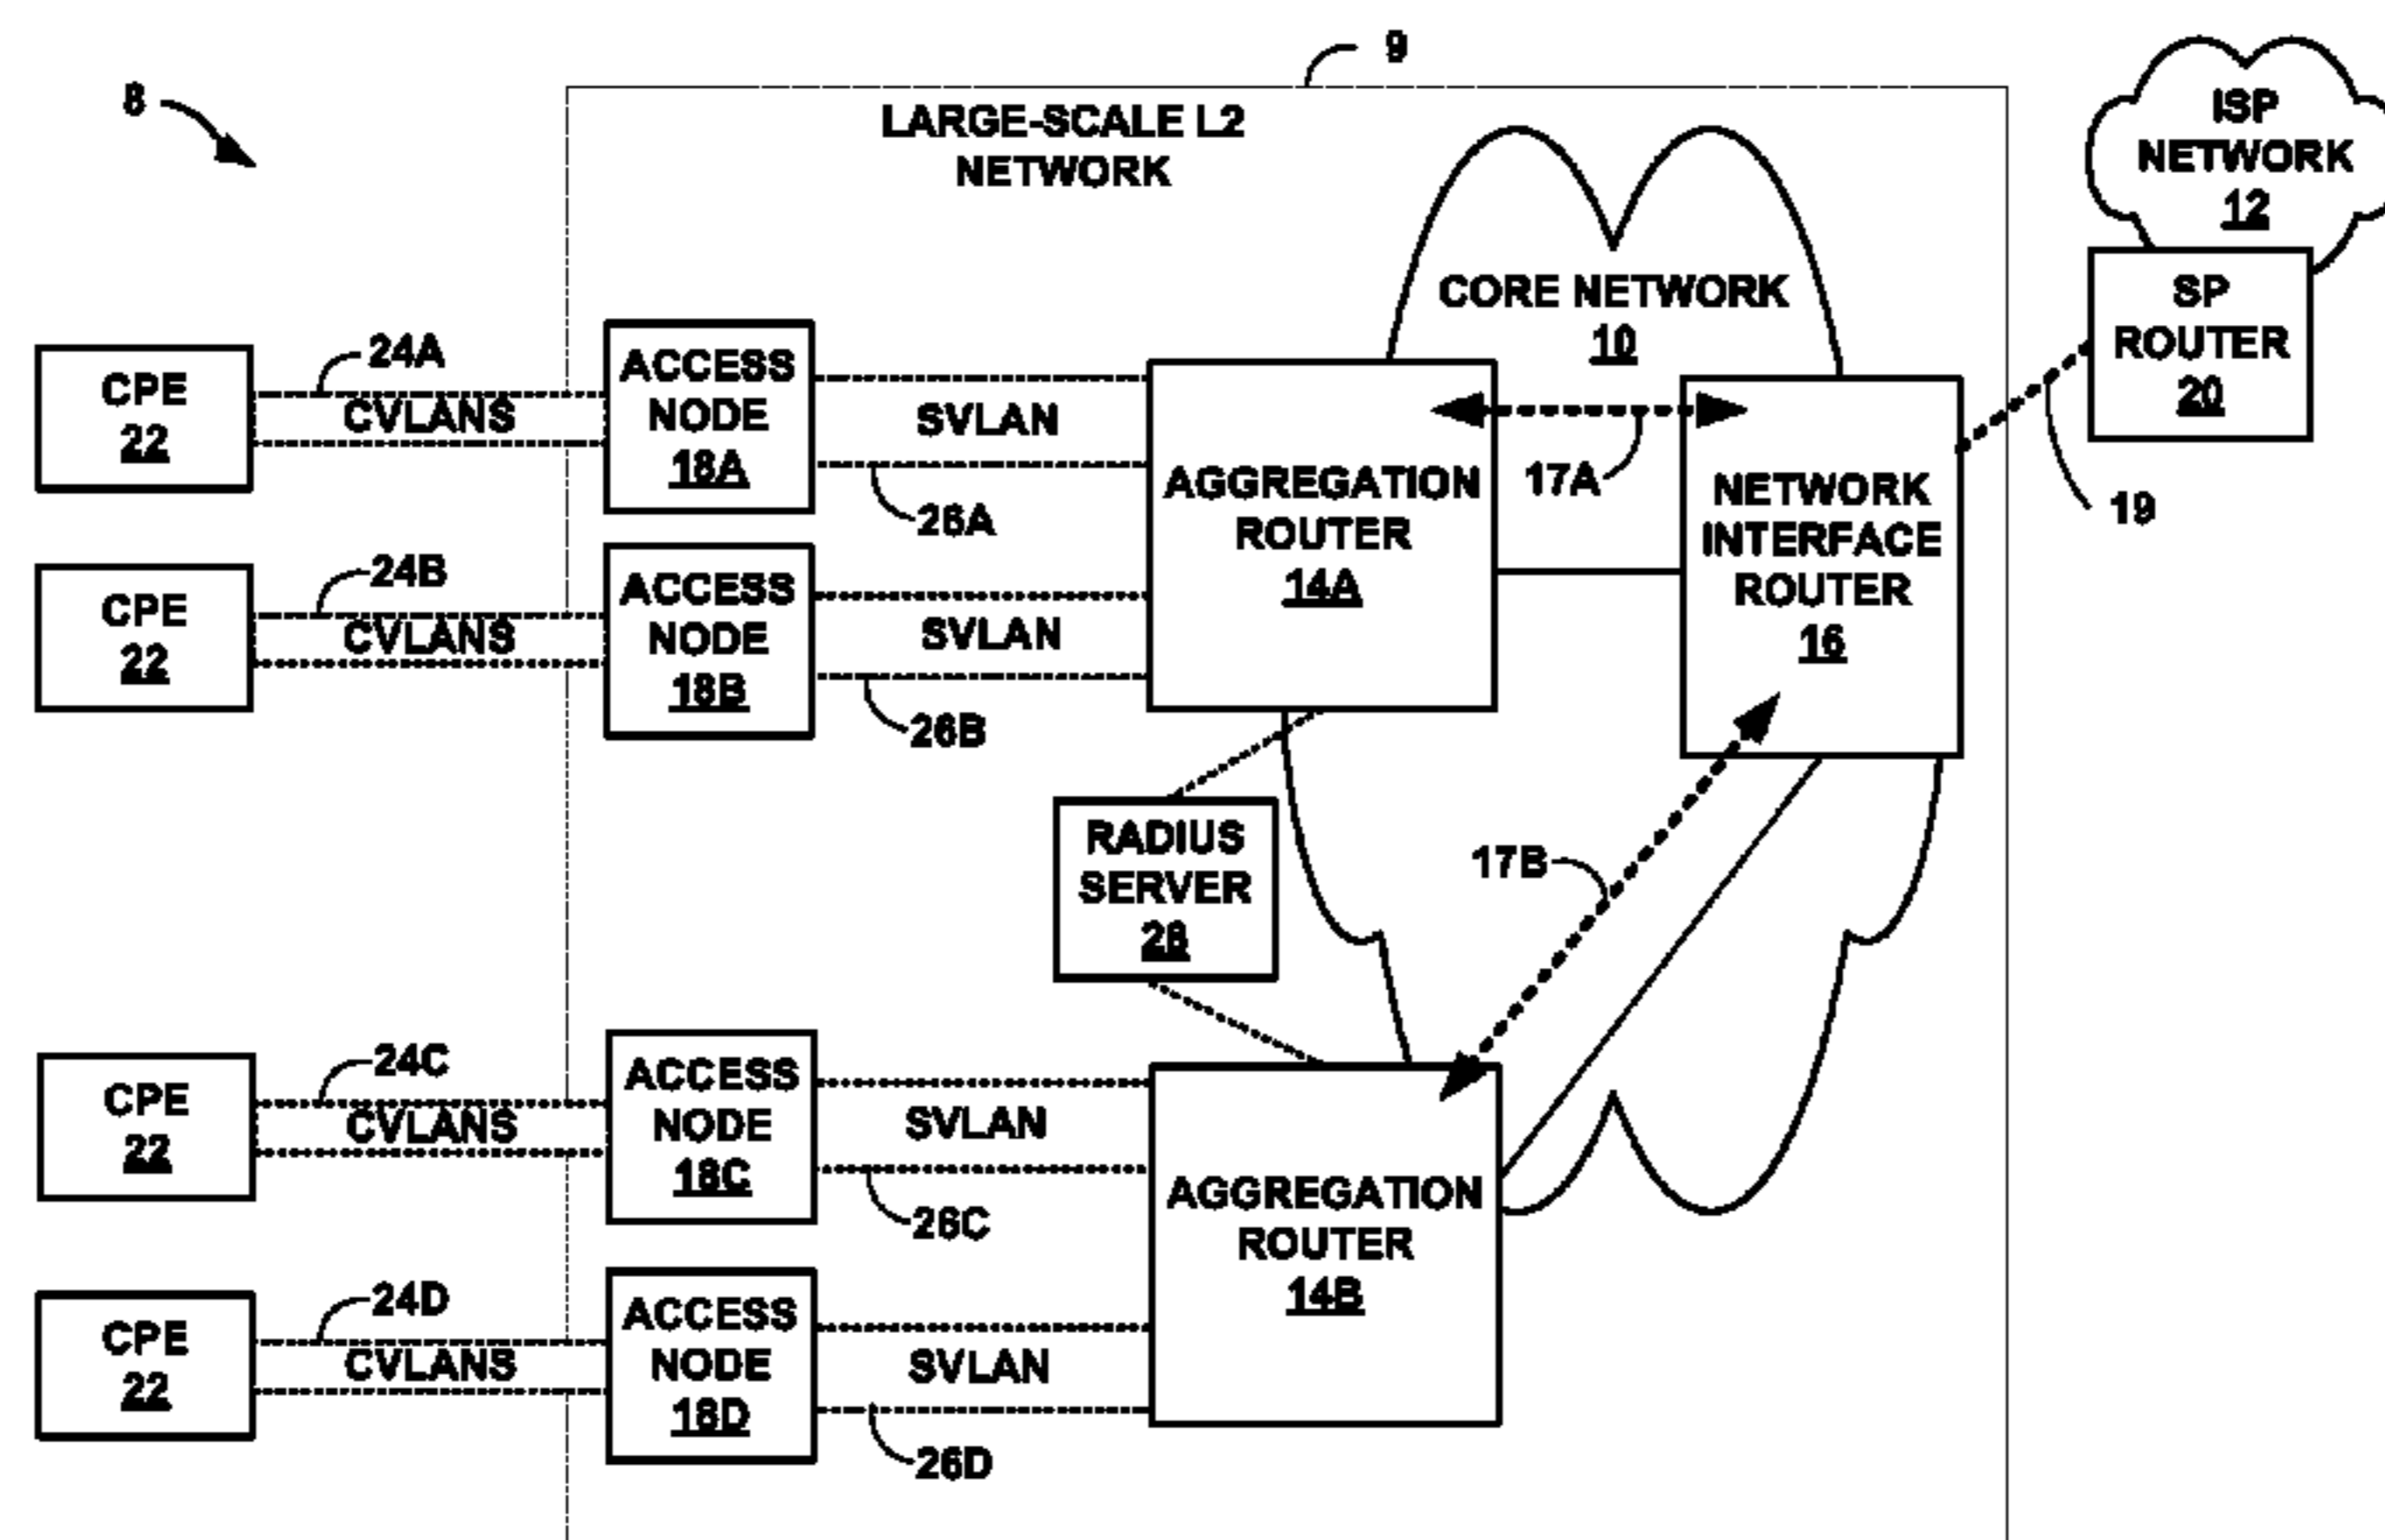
8

9

LARGE-SCALE L2 NETWORK

ISP NETWORK 12

CORE NETWORK 10

SP ROUTER 20

CPE 22

24A

CVLANS

ACCESS NODE 18A

SVLAN

26A

AGGREGATION ROUTER 14A

17A

NETWORK INTERFACE ROUTER 16

19

CPE 22

24B

CVLANS

ACCESS NODE 18B

SVLAN

26B

RADIUS SERVER 28

17B

CPE 22

24C

CVLANS

ACCESS NODE 18C

SVLAN

26C

AGGREGATION ROUTER 14B

CPE 22

24D

CVLANS

ACCESS NODE 18D

SVLAN

26D